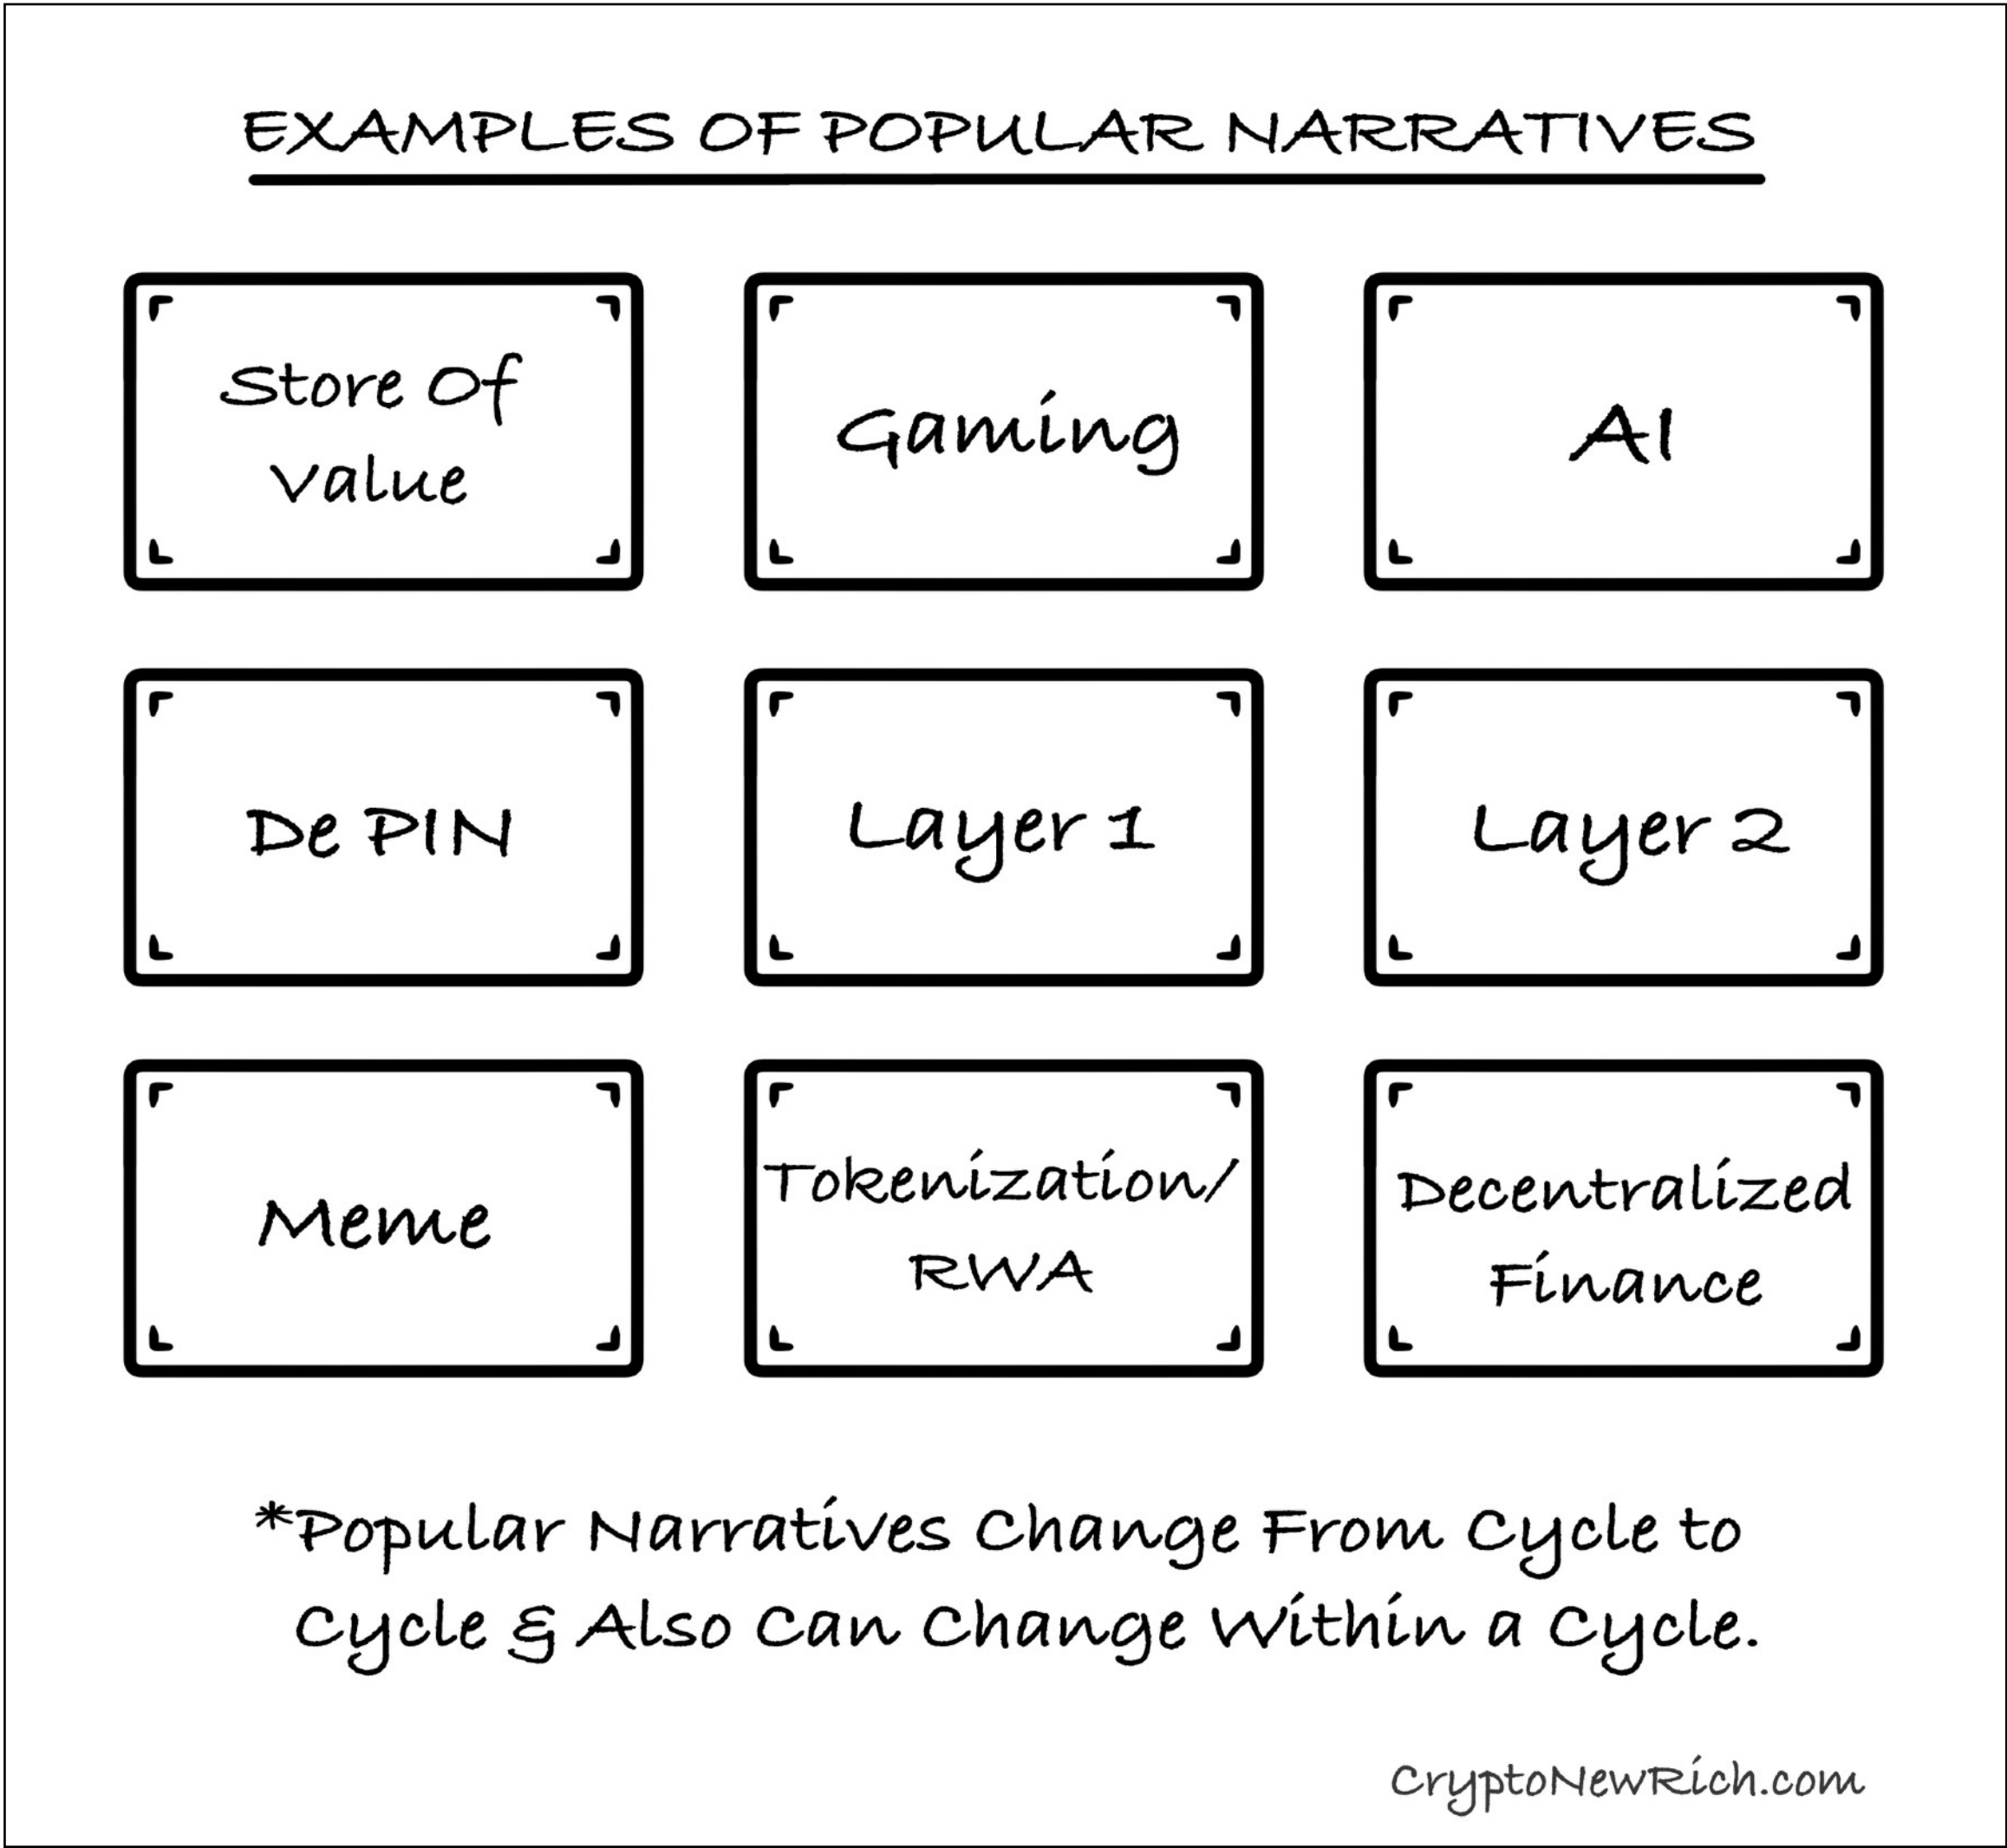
EXAMPLES OF POPULAR NARRATIVES

| | | |
|---|---|---|
| Store Of Value | Gaming | AI |
| De PIN | Layer 1 | Layer 2 |
| Meme | Tokenization/ RWA | Decentralized Finance |

*Popular Narratives Change From Cycle to Cycle & Also Can Change Within a Cycle.

CryptoNewRich.com